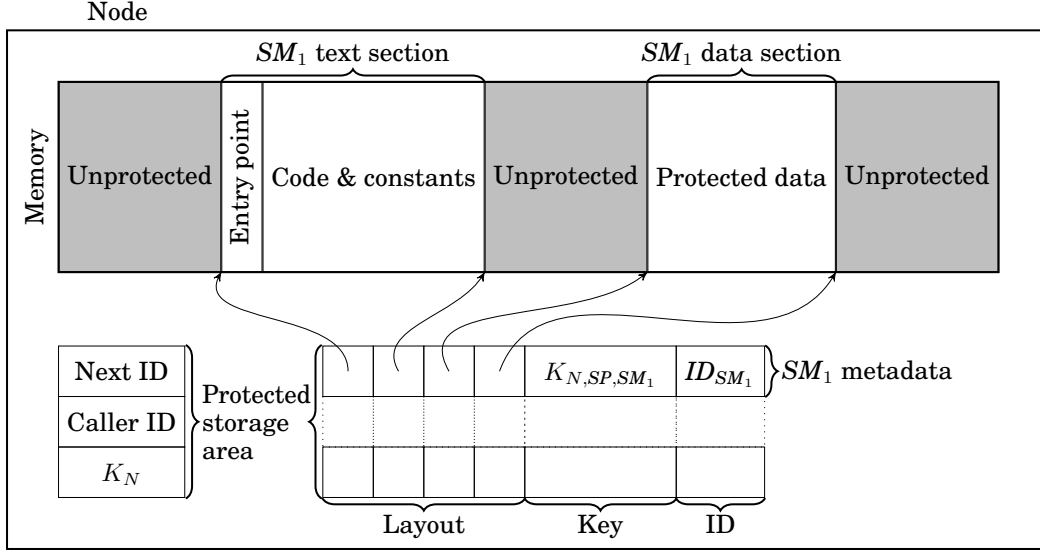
Node

$SM_1$ text section

$SM_1$ data section

Memory

Unprotected

Entry point

Code & constants

Unprotected

Protected data

Unprotected

Next ID

Caller ID

$K_N$

Protected storage area

$K_{N,SP,SM_1}$

$ID_{SM_1}$

$SM_1$ metadata

Layout

Key

ID